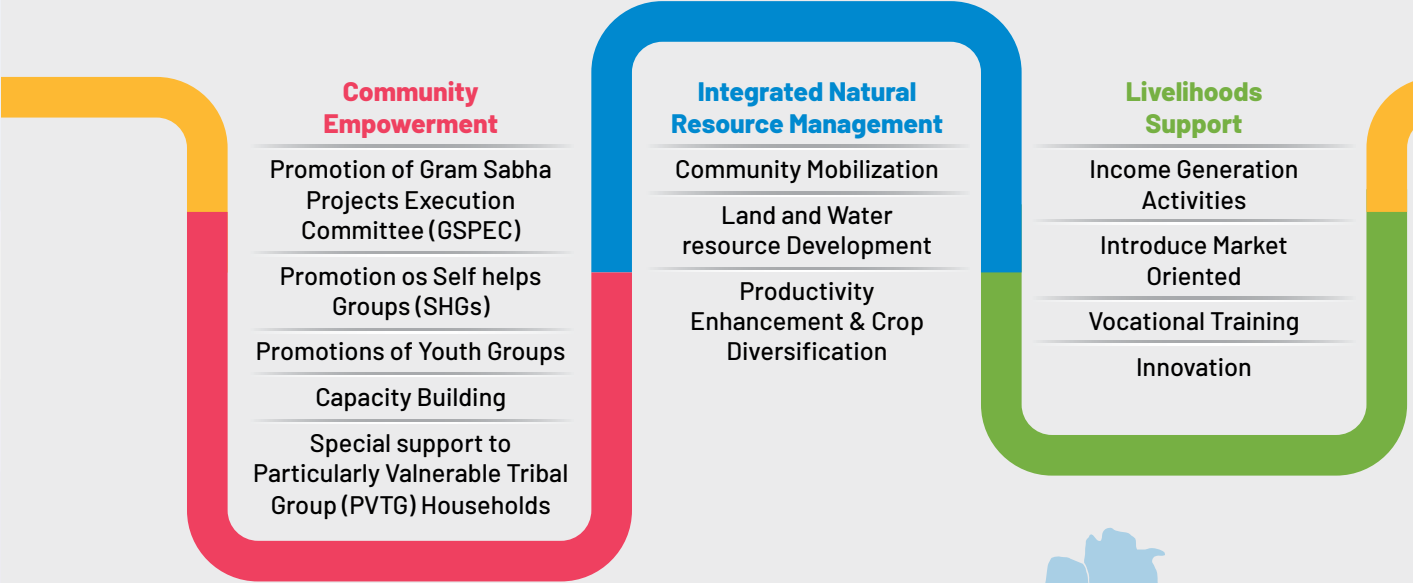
Community Empowerment

Promotion of Gram Sabha Projects Execution Committee (GSPEC)

Promotion os Self helps Groups (SHGs)

Promotions of Youth Groups

Capacity Building

Special support to Particularly Valnerable Tribal Group (PVTG) Households

Integrated Natural Resource Management

Community Mobilization

Land and Water resource Development

Productivity Enhancement & Crop Diversification

Livelihoods Support

Income Generation Activities

Introduce Market Oriented

Vocational Training

Innovation